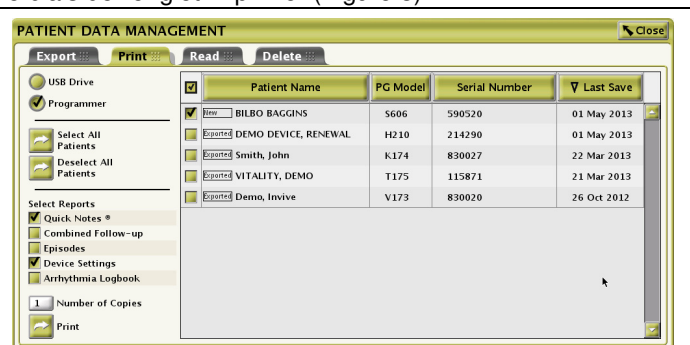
PATIENT DATA MANAGEMENT

Close

Export Print Read Delete

USB Drive

Programmer

Select All Patients

Deselect All Patients

Select Reports

Quick Notes ®

Combined Follow-up

Episodes

Device Settings

Arrhythmia Logbook

1 Number of Copies

Print

| | Patient Name | PG Model | Serial Number | ∇ Last Save |
|---|---|---|---|---|
| ✓ | New BILBO BAGGINS | S606 | 590520 | 01 May 2013 |
| | Exported DEMO DEVICE, RENEWAL | H210 | 214290 | 01 May 2013 |
| | Exported Smith, John | K174 | 830027 | 22 Mar 2013 |
| | Exported VITALITY, DEMO | T175 | 115871 | 21 Mar 2013 |
| | Exported Demo, Invive | V173 | 830020 | 26 Oct 2012 |